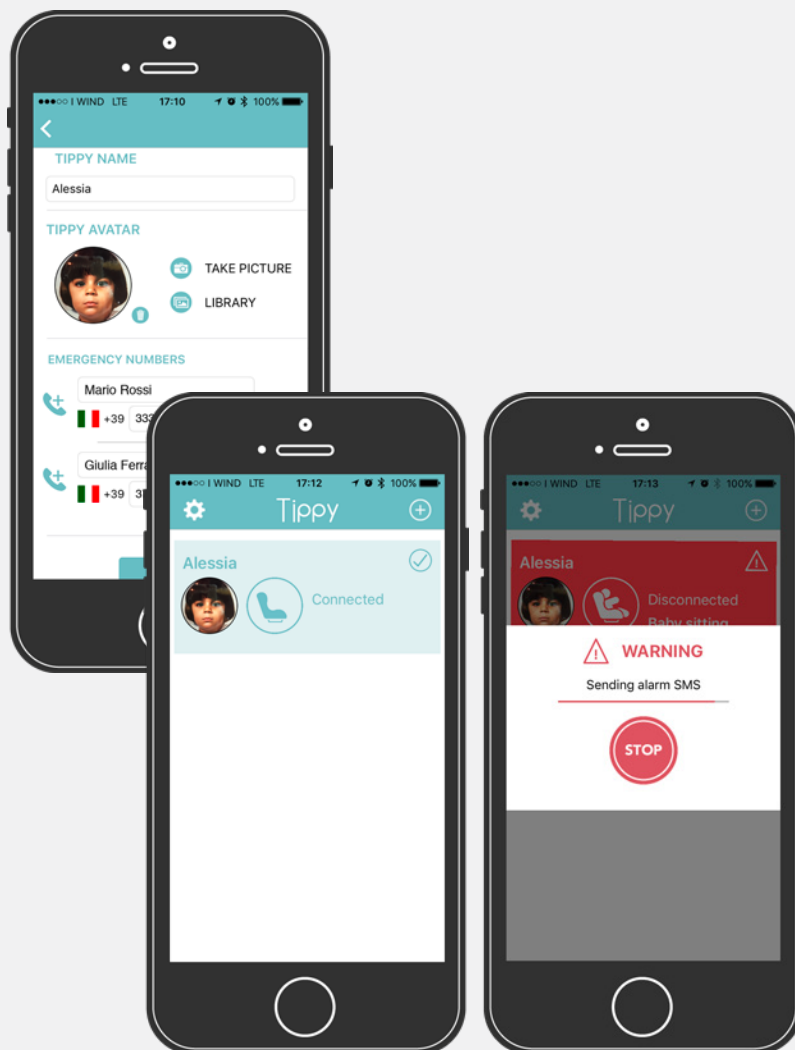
●●●○○ I WIND LTE 17:10 100%

TIPPY NAME

Alessia

TIPPY AVATAR

TAKE PICTURE

LIBRARY

EMERGENCY NUMBERS

Mario Rossi

+39 333

Giulia Ferra

+39 3

●●●○○ I WIND LTE 17:12 100%

Tippy

Alessia

Connected

●●●○○ I WIND LTE 17:13 100%

Tippy

Alessia

Disconnected

Baby sitting

WARNING

Sending alarm SMS

STOP